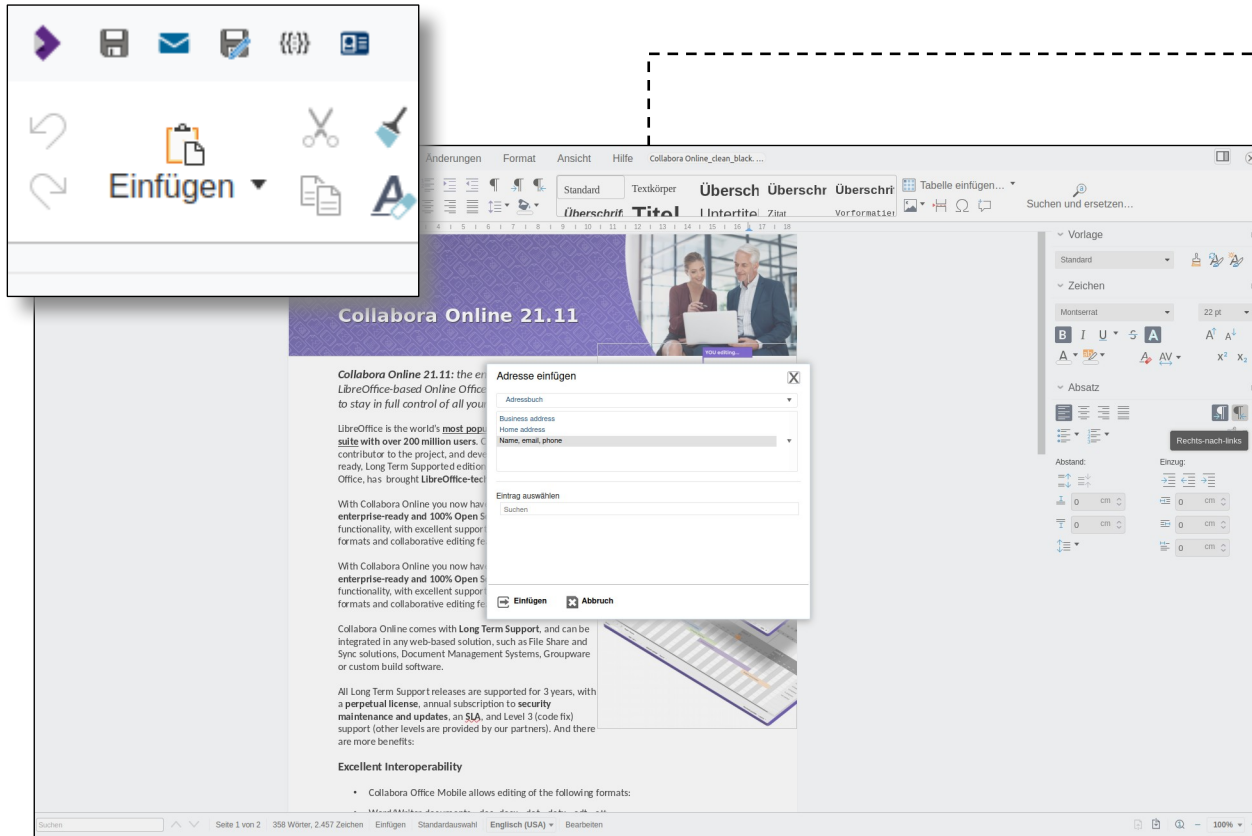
{(:)}

Einfügen ▾

Änderungen Format Ansicht Hilfe Collabora Online_clean_black. ...

Standard Textkörper Übersch Überschr Überschri Tabelle einfügen... ▾

Überschrif Titel Untertite Zitat Vorformatier

Suchen und ersetzen...

Vorlage
Standard
Zeichen
Montserrat 22 pt
Absatz
Rechts-nach-links
Abstand: Einzug:
0 cm 0 cm
0 cm 0 cm
0 cm

Collabora Online 21.11

YOU editing...

Collabora Online 21.11: the en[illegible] LibreOffice-based Online Office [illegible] to stay in full control of all your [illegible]

LibreOffice is the world's most popu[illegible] suite with over 200 million users. C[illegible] contributor to the project, and deve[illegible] ready, Long Term Supported edition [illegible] Office, has brought LibreOffice-tech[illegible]

With Collabora Online you now hav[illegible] enterprise-ready and 100% Open S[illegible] functionality, with excellent suppor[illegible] formats and collaborative editing fe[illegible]

With Collabora Online you now hav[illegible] enterprise-ready and 100% Open S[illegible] functionality, with excellent suppor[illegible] formats and collaborative editing fe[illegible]

Collabora Online comes with Long Term Support, and can be integrated in any web-based solution, such as File Share and Sync solutions, Document Management Systems, Groupware or custom build software.

All Long Term Support releases are supported for 3 years, with a perpetual license, annual subscription to security maintenance and updates, an SLA, and Level 3 (code fix) support (other levels are provided by our partners). And there are more benefits:

Excellent Interoperability

• Collabora Office Mobile allows editing of the following formats:

Adresse einfügen
X
Adressbuch
Business address
Home address
Name, email, phone
Eintrag auswählen
Suchen
Einfügen Abbruch

Suchen Seite 1 von 2 358 Wörter, 2.457 Zeichen Einfügen Standardauswahl Englisch (USA) ▾ Bearbeiten 100% ▾